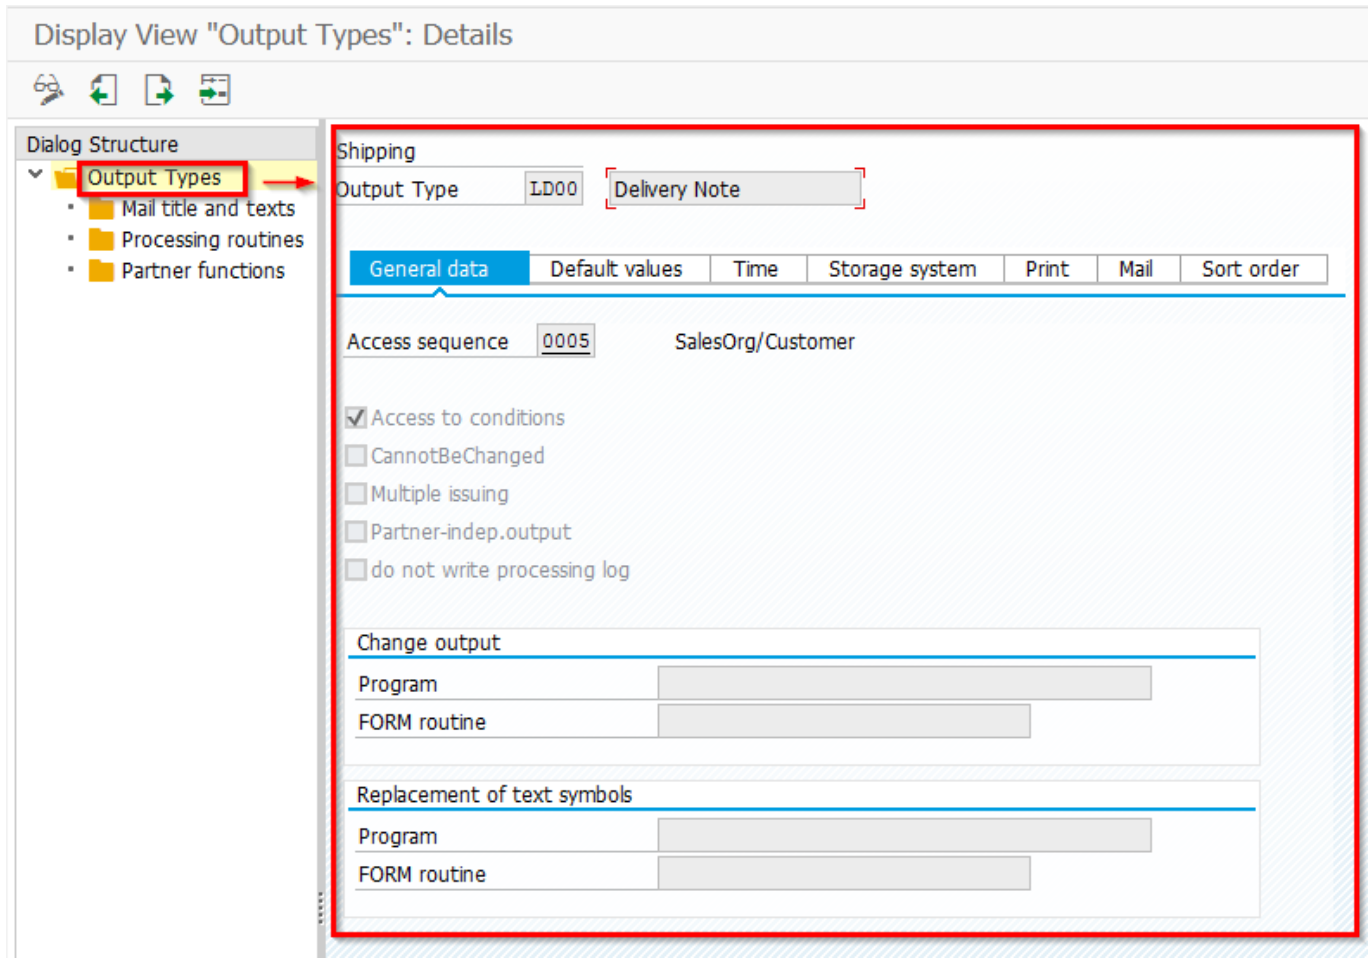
Display View "Output Types": Details

Dialog Structure
Output Types
Mail title and texts
Processing routines
Partner functions

Shipping
Output Type LD00 Delivery Note

| General data | Default values | Time | Storage system | Print | Mail | Sort order |
|---|---|---|---|---|---|---|

Access sequence 0005 SalesOrg/Customer

Access to conditions
CannotBeChanged
Multiple issuing
Partner-indep.output
do not write processing log

Change output
Program
FORM routine

Replacement of text symbols
Program
FORM routine